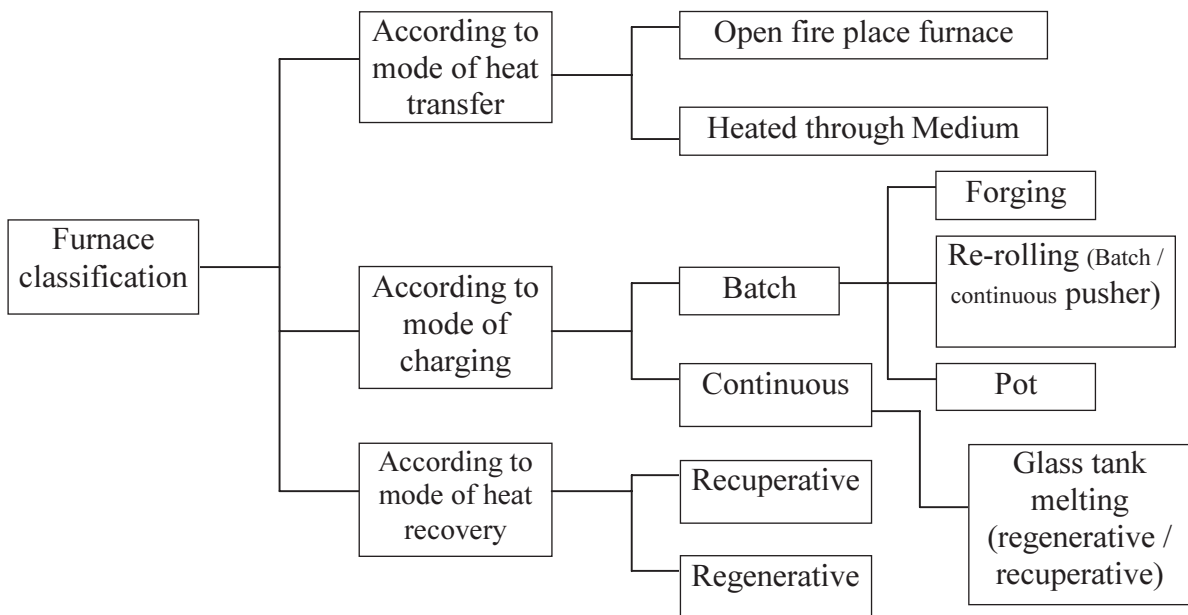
Furnace classification

According to mode of heat transfer

Open fire place furnace

Heated through Medium

According to mode of charging

Batch

Forging

Re-rolling (Batch / continuous pusher)

Pot

Continuous

Glass tank melting (regenerative / recuperative)

According to mode of heat recovery

Recuperative

Regenerative